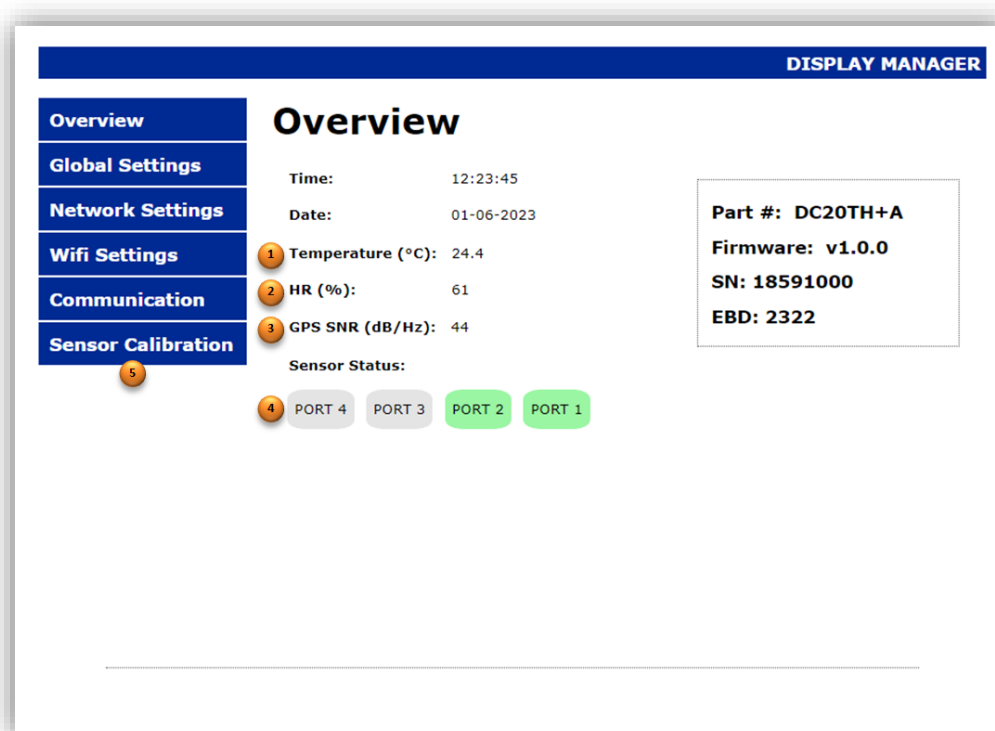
DISPLAY MANAGER

Overview
Global Settings
Network Settings
Wifi Settings
Communication
Sensor Calibration
5

Overview

Time: 12:23:45
Date: 01-06-2023
1 Temperature (°C): 24.4
2 HR (%): 61
3 GPS SNR (dB/Hz): 44
Sensor Status:
4 PORT 4 PORT 3 PORT 2 PORT 1

Part #: DC20TH+A
Firmware: v1.0.0
SN: 18591000
EBD: 2322